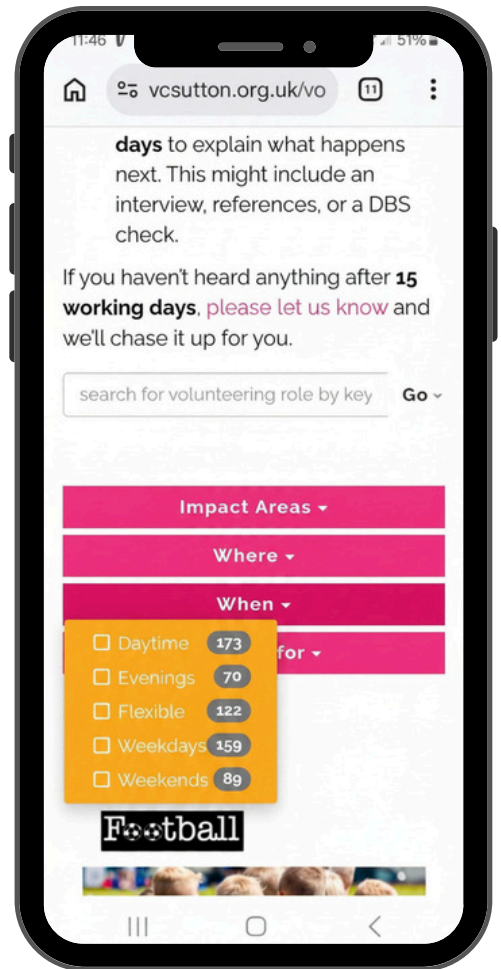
11:46

51%

vcsutton.org.uk/vo

11

days to explain what happens next. This might include an interview, references, or a DBS check.

If you haven't heard anything after 15 working days, please let us know and we'll chase it up for you.

search for volunteering role by key

Go

Impact Areas

Where

When

Daytime 173
Evenings 70
Flexible 122
Weekdays 159
Weekends 89

for

Football